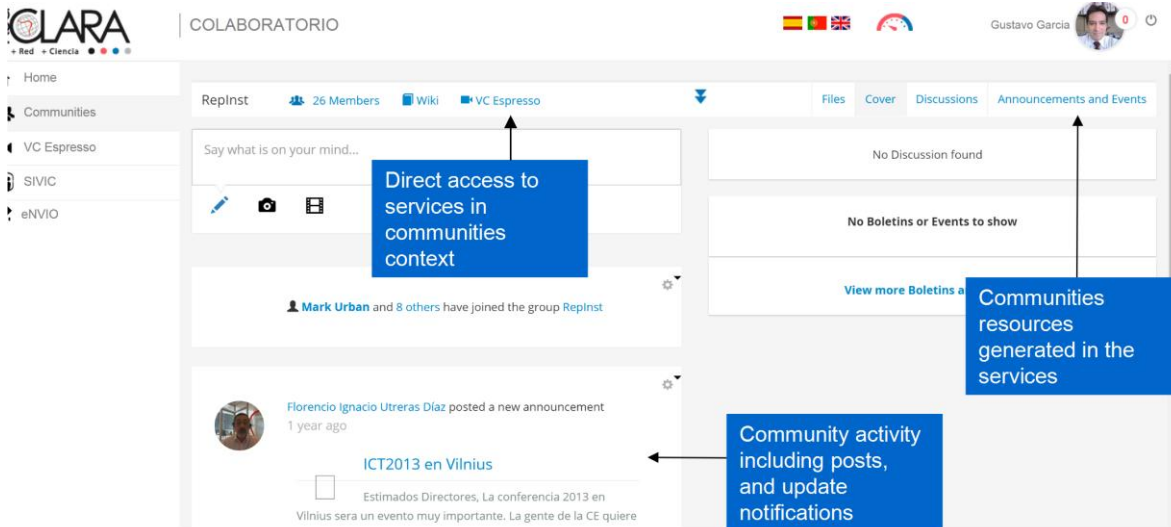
CLARA
+ Red + Ciencia

COLABORATORIO

Gustavo Garcia 0

Home
Communities
VC Espresso
SIVIC
eNVIO

RepInst 26 Members Wiki VC Espresso

Files Cover Discussions Announcements and Events

Say what is on your mind...

Direct access to services in communities context

No Discussion found

No Boletins or Events to show

View more Boletins a

Communities resources generated in the services

Mark Urban and 8 others have joined the group RepInst

Florencio Ignacio Utreras Díaz posted a new announcement
1 year ago

ICT2013 en Vilnius

Estimados Directores, La conferencia 2013 en Vilnius sera un evento muy importante. La gente de la CE quiere

Community activity including posts, and update notifications